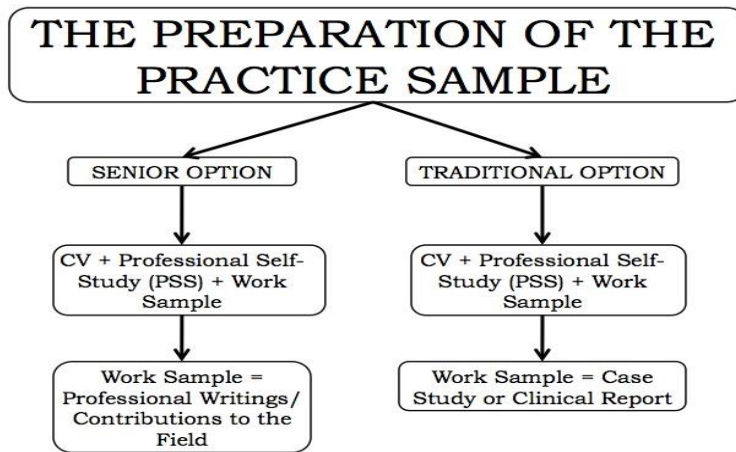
THE PREPARATION OF THE PRACTICE SAMPLE

SENIOR OPTION

CV + Professional Self-Study (PSS) + Work Sample

Work Sample = Professional Writings/ Contributions to the Field

TRADITIONAL OPTION

CV + Professional Self-Study (PSS) + Work Sample

Work Sample = Case Study or Clinical Report